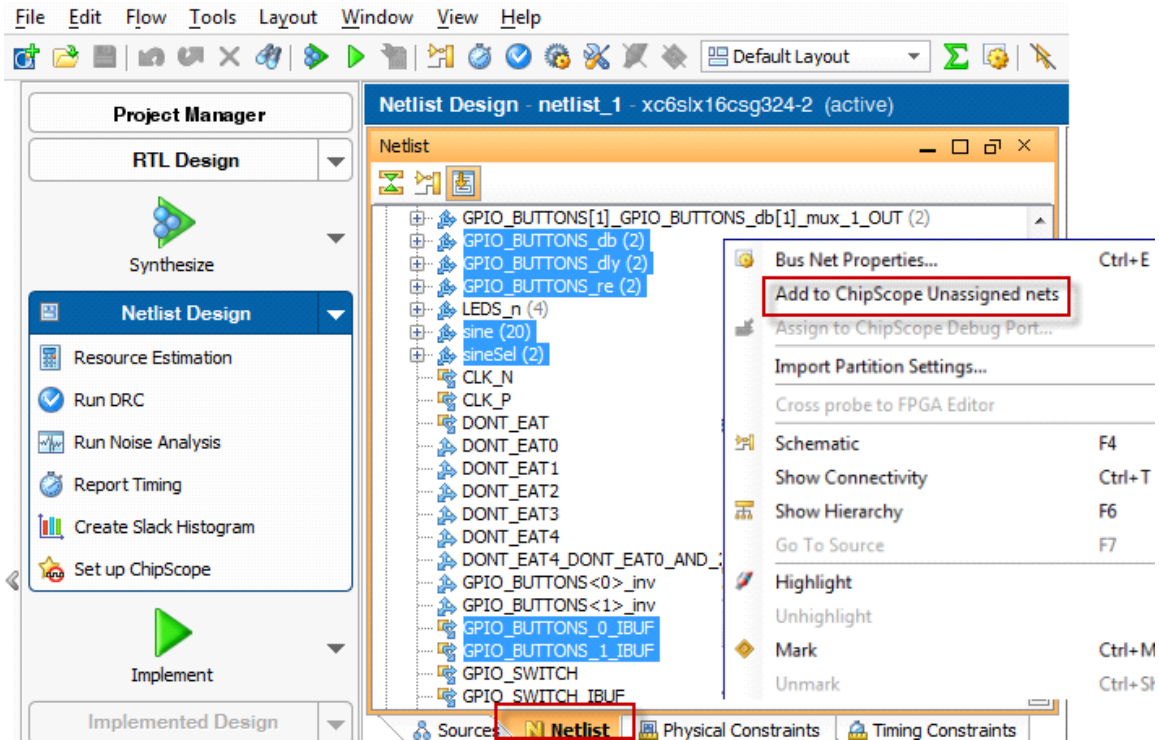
File Edit Flow Tools Layout Window View Help

Default Layout

Project Manager

RTL Design

Synthesize

Netlist Design

Resource Estimation

Run DRC

Run Noise Analysis

Report Timing

Create Slack Histogram

Set up ChipScope

Implement

Implemented Design

Netlist Design - netlist_1 - xc6slx16csg324-2 (active)

Netlist

GPIO_BUTTONS[1]_GPIO_BUTTONS_db[1]_mux_1_OUT (2)
GPIO_BUTTONS_db (2)
GPIO_BUTTONS_dly (2)
GPIO_BUTTONS_re (2)
LEDS_n (4)
sine (20)
sineSel (2)
CLK_N
CLK_P
DONT_EAT
DONT_EAT0
DONT_EAT1
DONT_EAT2
DONT_EAT3
DONT_EAT4
DONT_EAT4_DONT_EAT0_AND_
GPIO_BUTTONS<0>_inv
GPIO_BUTTONS<1>_inv
GPIO_BUTTONS_0_IBUF
GPIO_BUTTONS_1_IBUF
GPIO_SWITCH
GPIO_SWITCH_IBUF

| | |
|---|---|
| Bus Net Properties... | Ctrl+E |
| Add to ChipScope Unassigned nets | |
| Assign to ChipScope Debug Port... | |
| Import Partition Settings... | |
| Cross probe to FPGA Editor | |
| Schematic | F4 |
| Show Connectivity | Ctrl+T |
| Show Hierarchy | F6 |
| Go To Source | F7 |
| Highlight | |
| Unhighlight | |
| Mark | Ctrl+M |
| Unmark | Ctrl+Sh |

Sources Netlist Physical Constraints Timing Constraints